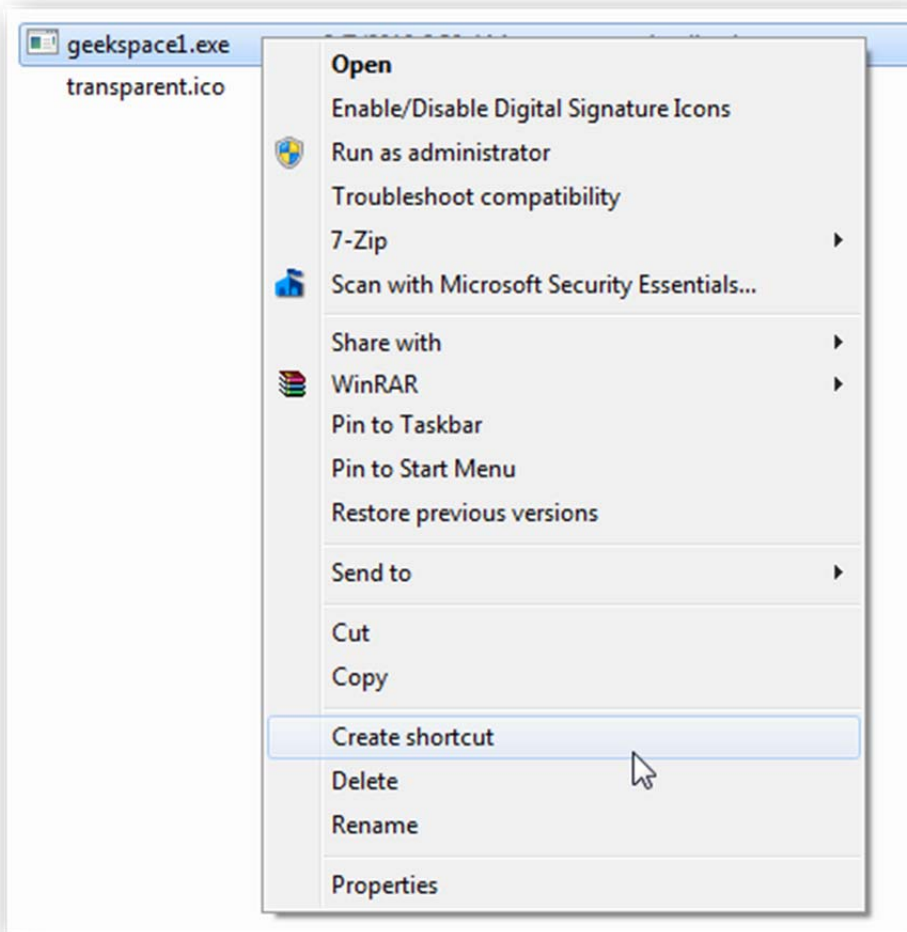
geekspace1.exe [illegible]
transparent.ico

Open
Enable/Disable Digital Signature Icons
Run as administrator
Troubleshoot compatibility
7-Zip
Scan with Microsoft Security Essentials...
Share with
WinRAR
Pin to Taskbar
Pin to Start Menu
Restore previous versions
Send to
Cut
Copy
Create shortcut
Delete
Rename
Properties